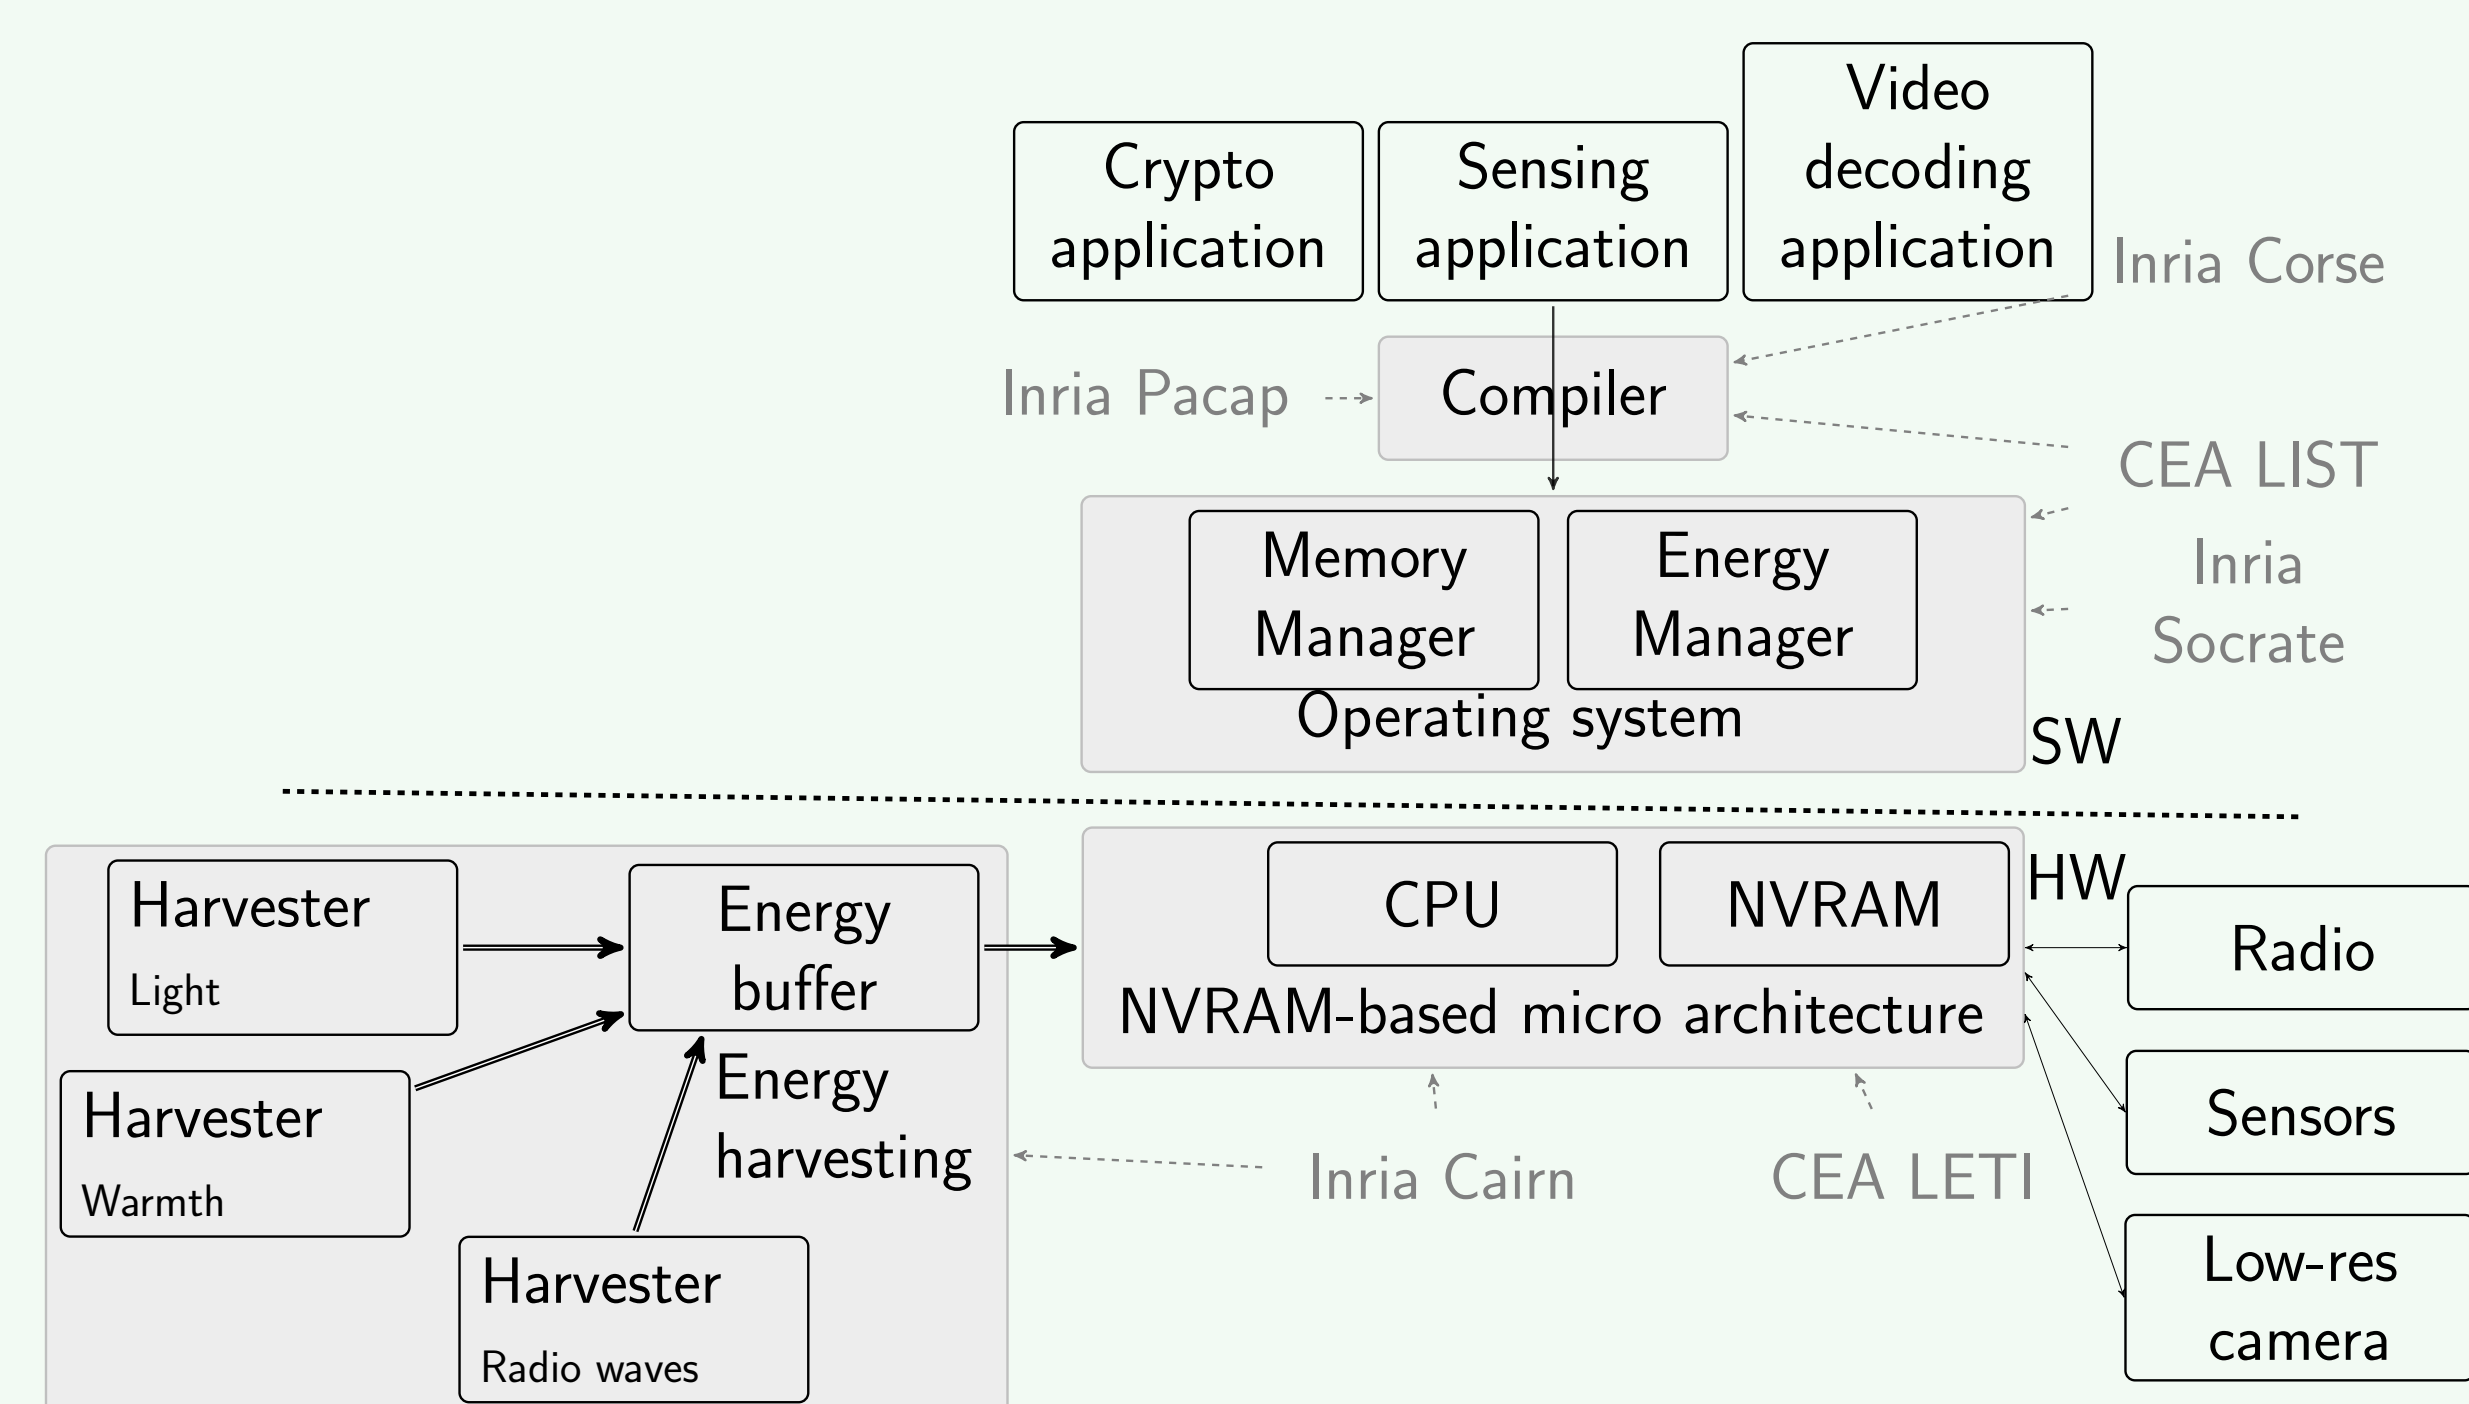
Crypto application

Sensing application

Video decoding application

Inria Corse

Inria Pacap

Compiler

CEA LIST

Memory Manager

Energy Manager

Operating system

Inria Socrate

SW

HW

Harvester Light

Energy buffer

CPU

NVRAM

NVRAM-based micro architecture

Radio

Harvester Warmth

Energy harvesting

Sensors

Inria Cairn

CEA LETI

Harvester Radio waves

Low-res camera